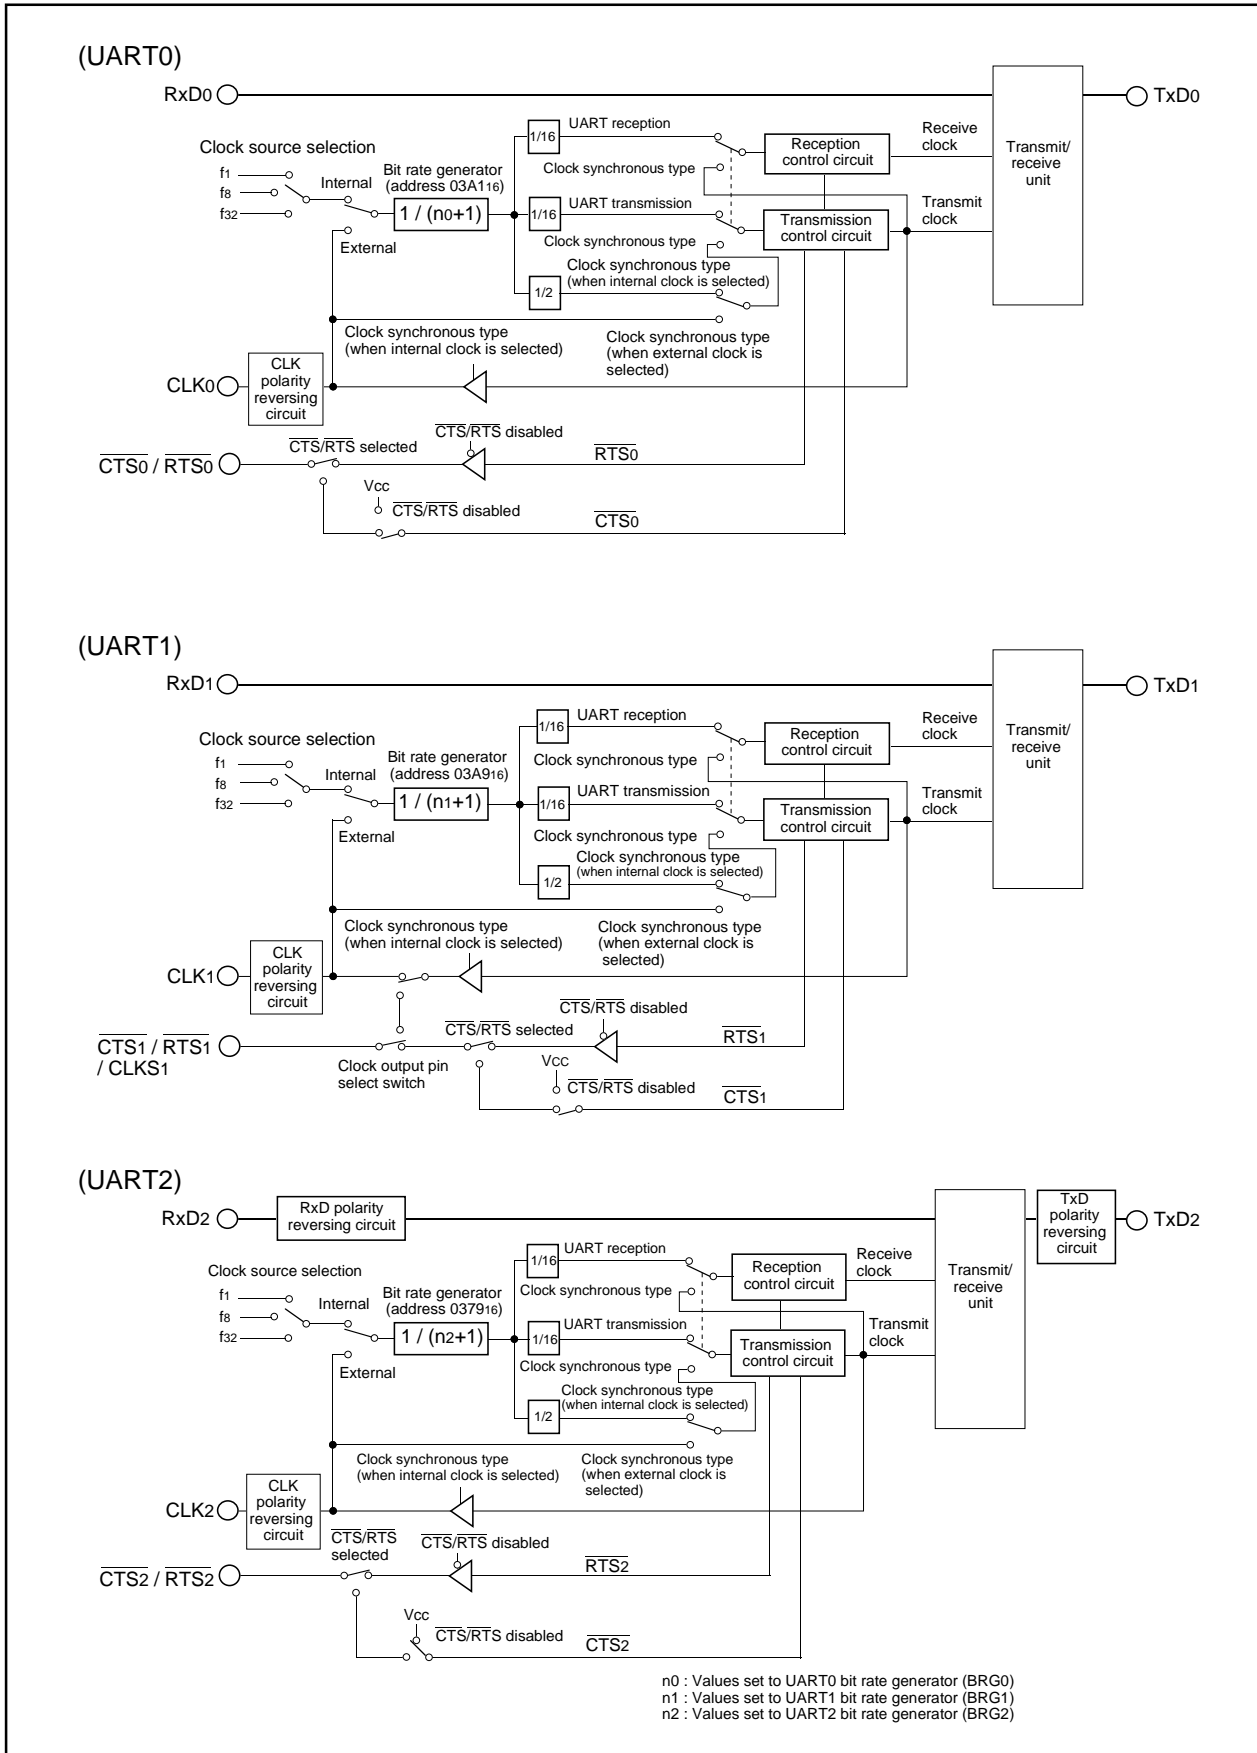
(UART0)

RxD0

TxD0

Clock source selection

$f_1$
$f_8$
$f_{32}$

Internal

External

Bit rate generator (address 03A1$_{16}$)

1 / (n0+1)

1/16

UART reception

Clock synchronous type

1/16

UART transmission

Clock synchronous type

1/2

Clock synchronous type (when internal clock is selected)

Reception control circuit

Transmission control circuit

Receive clock

Transmit clock

Transmit/ receive unit

Clock synchronous type (when internal clock is selected)

Clock synchronous type (when external clock is selected)

CLK0

CLK polarity reversing circuit

$\overline{CTS0}$ / $\overline{RTS0}$

$\overline{CTS}$/$\overline{RTS}$ selected

$\overline{CTS}$/$\overline{RTS}$ disabled

$\overline{RTS0}$

Vcc

$\overline{CTS}$/$\overline{RTS}$ disabled

$\overline{CTS0}$

(UART1)

RxD1

TxD1

Clock source selection

$f_1$
$f_8$
$f_{32}$

Internal

External

Bit rate generator (address 03A9$_{16}$)

1 / (n1+1)

1/16

UART reception

Clock synchronous type

1/16

UART transmission

Clock synchronous type

1/2

Clock synchronous type (when internal clock is selected)

Reception control circuit

Transmission control circuit

Receive clock

Transmit clock

Transmit/ receive unit

Clock synchronous type (when internal clock is selected)

Clock synchronous type (when external clock is selected)

CLK1

CLK polarity reversing circuit

$\overline{CTS}$/$\overline{RTS}$ disabled

$\overline{CTS1}$ / $\overline{RTS1}$ / CLKS1

$\overline{CTS}$/$\overline{RTS}$ selected

$\overline{RTS1}$

Clock output pin select switch

Vcc

$\overline{CTS}$/$\overline{RTS}$ disabled

$\overline{CTS1}$

(UART2)

RxD2

RxD polarity reversing circuit

TxD polarity reversing circuit

TxD2

Clock source selection

$f_1$
$f_8$
$f_{32}$

Internal

External

Bit rate generator (address 0379$_{16}$)

1 / (n2+1)

1/16

UART reception

Clock synchronous type

1/16

UART transmission

Clock synchronous type

1/2

Clock synchronous type (when internal clock is selected)

Reception control circuit

Transmission control circuit

Receive clock

Transmit clock

Transmit/ receive unit

Clock synchronous type (when internal clock is selected)

Clock synchronous type (when external clock is selected)

CLK2

CLK polarity reversing circuit

$\overline{CTS}$/$\overline{RTS}$ selected

$\overline{CTS}$/$\overline{RTS}$ disabled

$\overline{CTS2}$ / $\overline{RTS2}$

$\overline{RTS2}$

Vcc

$\overline{CTS}$/$\overline{RTS}$ disabled

$\overline{CTS2}$

n0 : Values set to UART0 bit rate generator (BRG0)
n1 : Values set to UART1 bit rate generator (BRG1)
n2 : Values set to UART2 bit rate generator (BRG2)